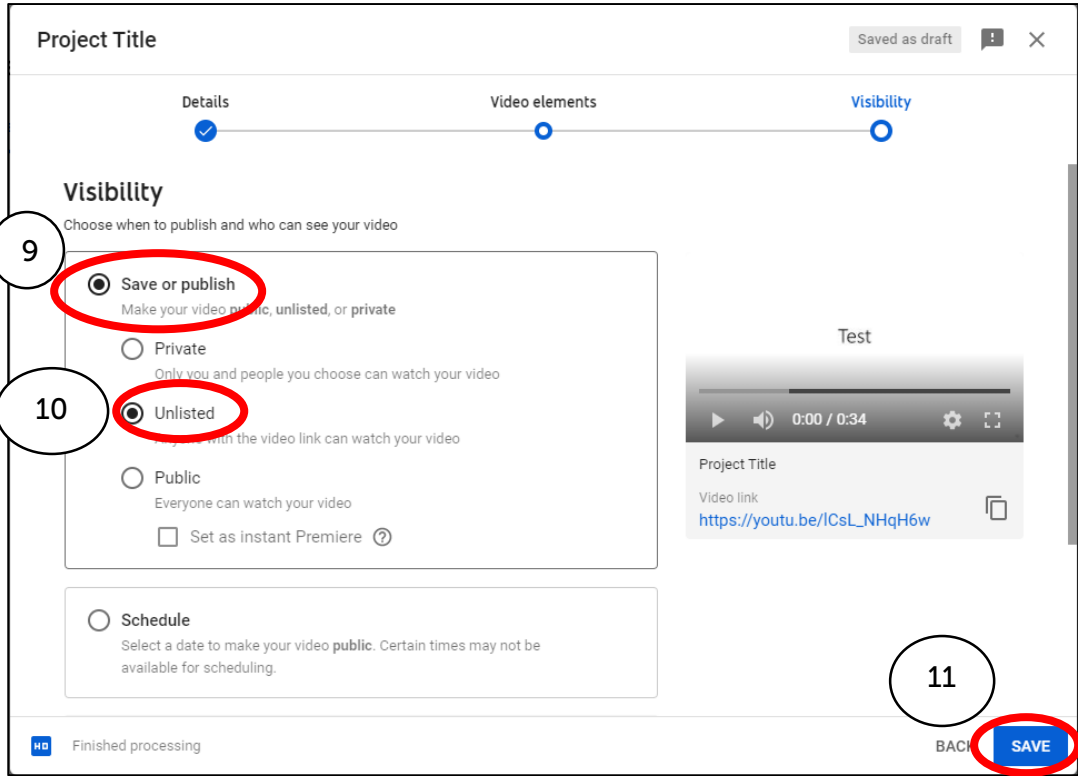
Project Title

Saved as draft

Details

Video elements

Visibility

Visibility

Choose when to publish and who can see your video

9

Save or publish

Make your video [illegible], unlisted, or private

Private

Only you and people you choose can watch your video

10

Unlisted

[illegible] with the video link can watch your video

Public

Everyone can watch your video

Set as instant Premiere

Schedule

Select a date to make your video public. Certain times may not be available for scheduling.

Test

0:00 / 0:34

Project Title

Video link

https://youtu.be/lCsL_NHqH6w

11

HD Finished processing

BACK

SAVE